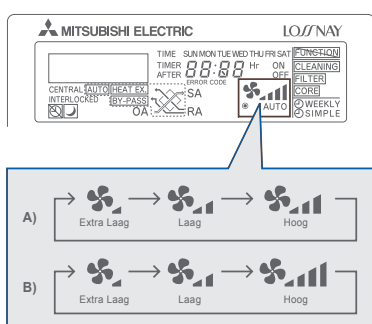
MITSUBISHI ELECTRIC
LOSSNAY

TIME SUN MON TUE WED THU FRI SAT
TIMER AFTER
88:88 Hr
ON OFF
ERROR CODE
FUNCTION
CLEANING
FILTER
CORE
CENTRAL AUTO HEAT EX.
INTERLOCKED BY-PASS
SA
OA
RA
AUTO
WEEKLY
SIMPLE

A) Extra Laag → Laag → Hoog

B) Extra Laag → Laag → Hoog